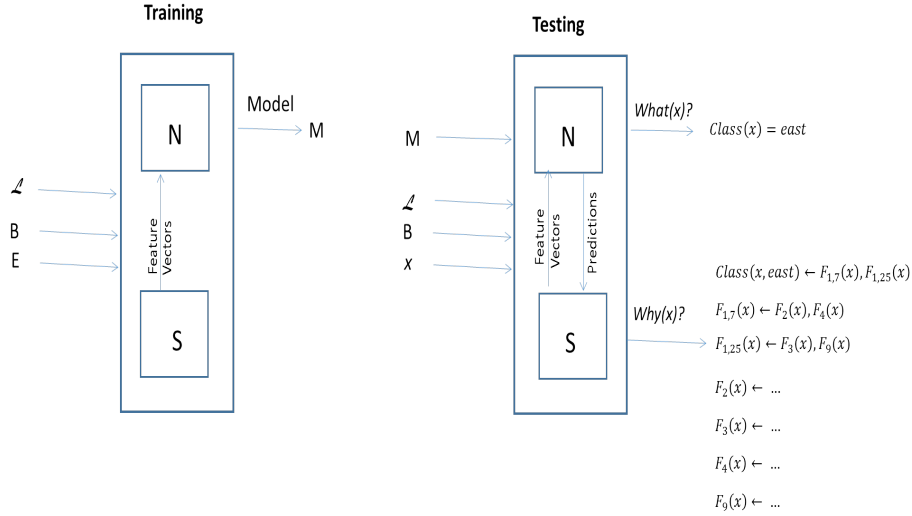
Training

Model

M

N

$\mathcal{L}$

B

E

Feature Vectors

S

Testing

M

N

What(x)?

$Class(x) = east$

$\mathcal{L}$

B

$x$

Feature Vectors

Predictions

S

Why(x)?

$Class(x, east) \leftarrow F_{1,7}(x), F_{1,25}(x)$

$F_{1,7}(x) \leftarrow F_2(x), F_4(x)$

$F_{1,25}(x) \leftarrow F_3(x), F_9(x)$

$F_2(x) \leftarrow$ ...

$F_3(x) \leftarrow$ ...

$F_4(x) \leftarrow$ ...

$F_9(x) \leftarrow$ ...